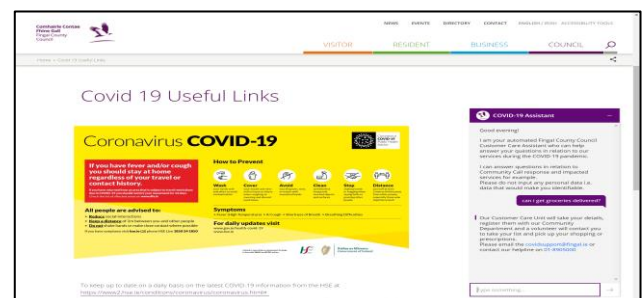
Comhairle Contae Fhine Gall
Fingal County Council

NEWS EVENTS DIRECTORY CONTACT ENGLISH / IRISH ACCESSIBILITY TOOLS

VISITOR RESIDENT BUSINESS COUNCIL

Home > Covid 19 Useful Links

Covid 19 Useful Links

Coronavirus COVID-19

If you have fever and/or cough you should stay at home regardless of your travel or contact history.

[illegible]

How to Prevent

Wash Cover Avoid Clean Stop Distance

All people are advised to:

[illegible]

Symptoms

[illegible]

For daily updates visit
www.gov.ie/health-covid-19
www.hse.ie

To keep up to date on a daily basis on the latest COVID-19 information from the HSE at https://www2.hse.ie/conditions/coronavirus/coronavirus.html

COVID-19 Assistant

Good evening!

I am your automated Fingal County Council Customer Care Assistant who can help answer your questions in relation to our services during the COVID-19 pandemic.

I can answer questions in relation to Community Call response and impacted services for example.
Please do not input any personal data i.e. data that would make you identifiable.

can I get groceries delivered?

Our Customer Care Unit will take your details, register them with our Community Department and a volunteer will contact you to take your list and pick up your shopping or prescriptions.
Please email the covidsupport@fingal.ie or contact our helpline on 01-8905000

Type something...